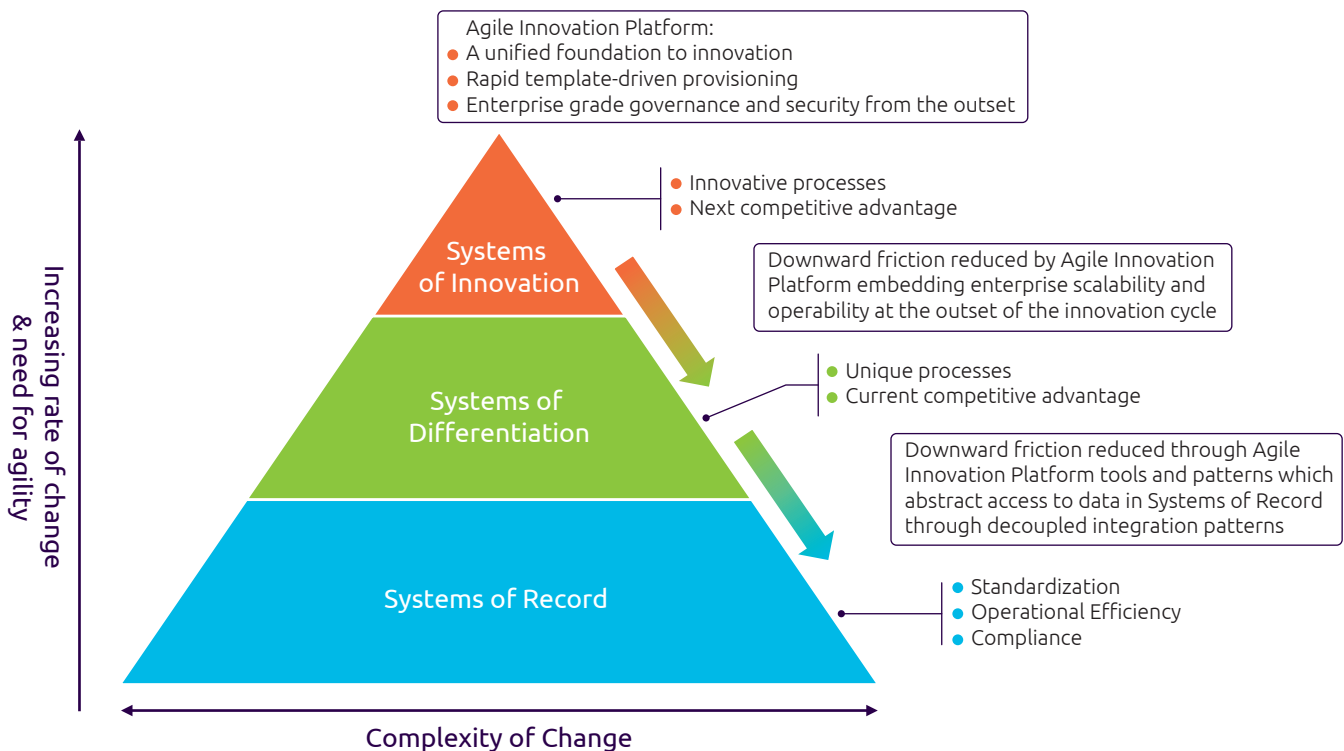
Agile Innovation Platform:
A unified foundation to innovation
Rapid template-driven provisioning
Enterprise grade governance and security from the outset

Increasing rate of change & need for agility

Systems of Innovation

Innovative processes
Next competitive advantage

Downward friction reduced by Agile Innovation Platform embedding enterprise scalability and operability at the outset of the innovation cycle

Systems of Differentiation

Unique processes
Current competitive advantage

Downward friction reduced through Agile Innovation Platform tools and patterns which abstract access to data in Systems of Record through decoupled integration patterns

Systems of Record

Standardization
Operational Efficiency
Compliance

Complexity of Change